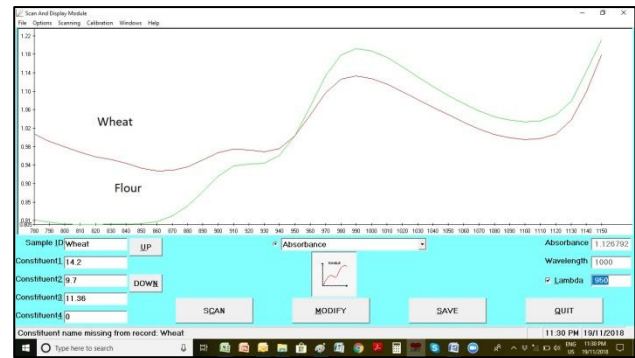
Scan And Display Module
File Options Scanning Calibration Windows Help

1.22
1.18
1.14
1.10
1.06
1.02
0.98
0.94
0.90
0.86
0.82

Wheat

Flour

780 790 800 810 820 830 840 850 860 870 880 890 900 910 920 930 940 950 960 970 980 990 1000 1010 1020 1030 1040 1050 1060 1070 1080 1090 1100 1110 1120 1130 1140 1150

Sample ID Wheat
UP
Absorbance
Absorbance 1.126792
Constituent1 14.2
Constituent2 9.7
DOWN
Wavelength 1000
Lambda 950
Constituent3 11.36
Constituent4 0
SCAN
MODIFY
SAVE
QUIT
Constituent name missing from record: Wheat
11:30 PM 19/11/2018

Type here to search
ENG US 11:30 PM 19/11/2018